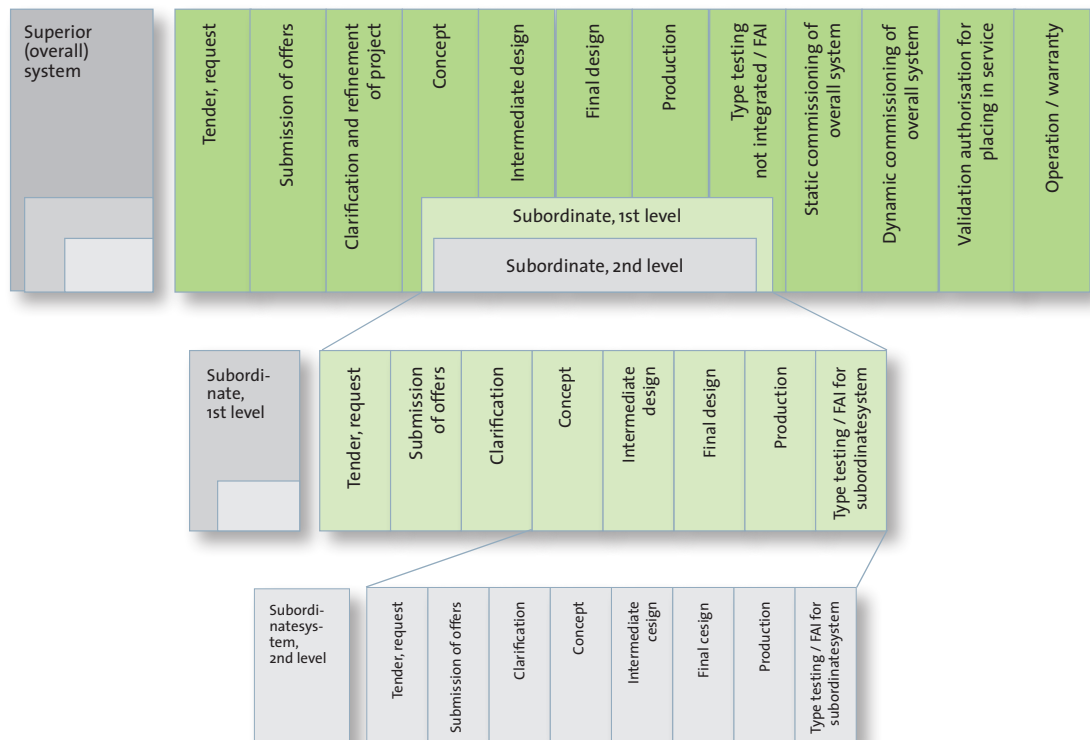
Superior (overall) system

Tender, request

Submission of offers

Clarification and refinement of project

Concept

Intermediate design

Final design

Production

Type testing not integrated / FAI

Static commissioning of overall system

Dynamic commissioning of overall system

Validation authorisation for placing in service

Operation / warranty

Subordinate, 1st level

Subordinate, 2nd level

Subordinate, 1st level

Tender, request

Submission of offers

Clarification

Concept

Intermediate design

Final design

Production

Type testing / FAI for subordinatesystem

Subordinatesystem, 2nd level

Tender, request

Submission of offers

Clarification

Concept

Intermediate cesign

Final cesign

Production

Type testing / FAI for subordinatesystem